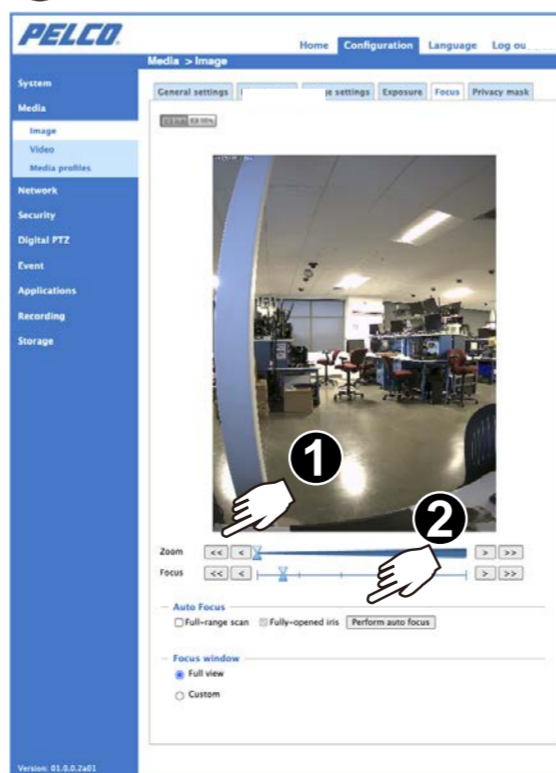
PELCO

Home Configuration Language Log ou

Media > Image

System
Media
Image
Video
Media profiles
Network
Security
Digital PTZ
Event
Applications
Recording
Storage

General settings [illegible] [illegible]e settings Exposure Focus Privacy mask

1

2

Zoom << < > >>
Focus << < > >>

Auto Focus
Full-range scan Fully-opened iris Perform auto focus

Focus window
Full view
Custom

Version: 01.0.0.2a01